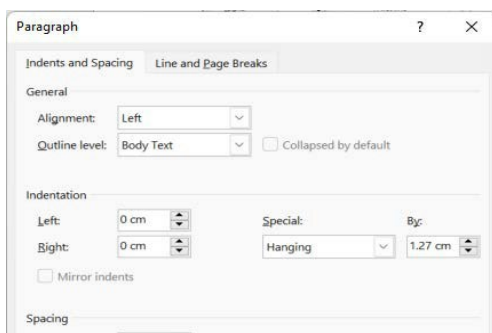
Paragraph ? ×

Indents and Spacing Line and Page Breaks

General

Alignment: Left

Outline level: Body Text Collapsed by default

Indentation

Left: 0 cm

Right: 0 cm

Special: Hanging

By: 1.27 cm

Mirror indents

Spacing